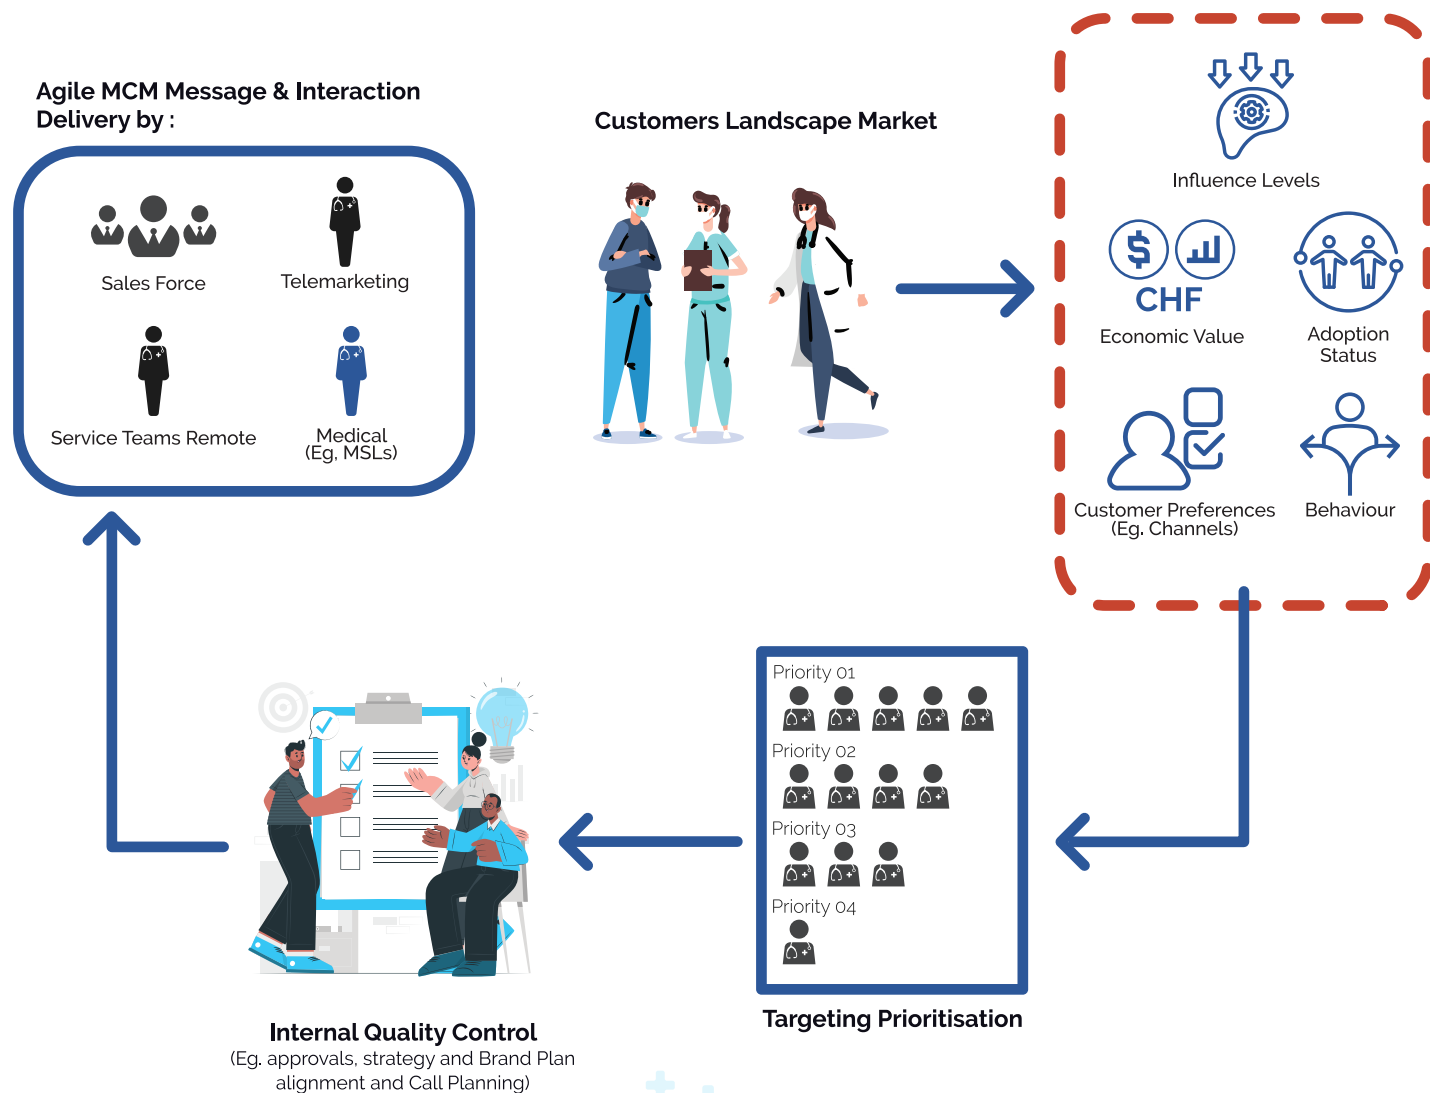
Agile MCM Message & Interaction Delivery by :

Sales Force

Telemarketing

Service Teams Remote

Medical
(Eg. MSLs)

Customers Landscape Market

Influence Levels

CHF

Economic Value

Adoption Status

Customer Preferences
(Eg. Channels)

Behaviour

Priority 01

Priority 02

Priority 03

Priority 04

Targeting Prioritisation

Internal Quality Control
(Eg. approvals, strategy and Brand Plan alignment and Call Planning)